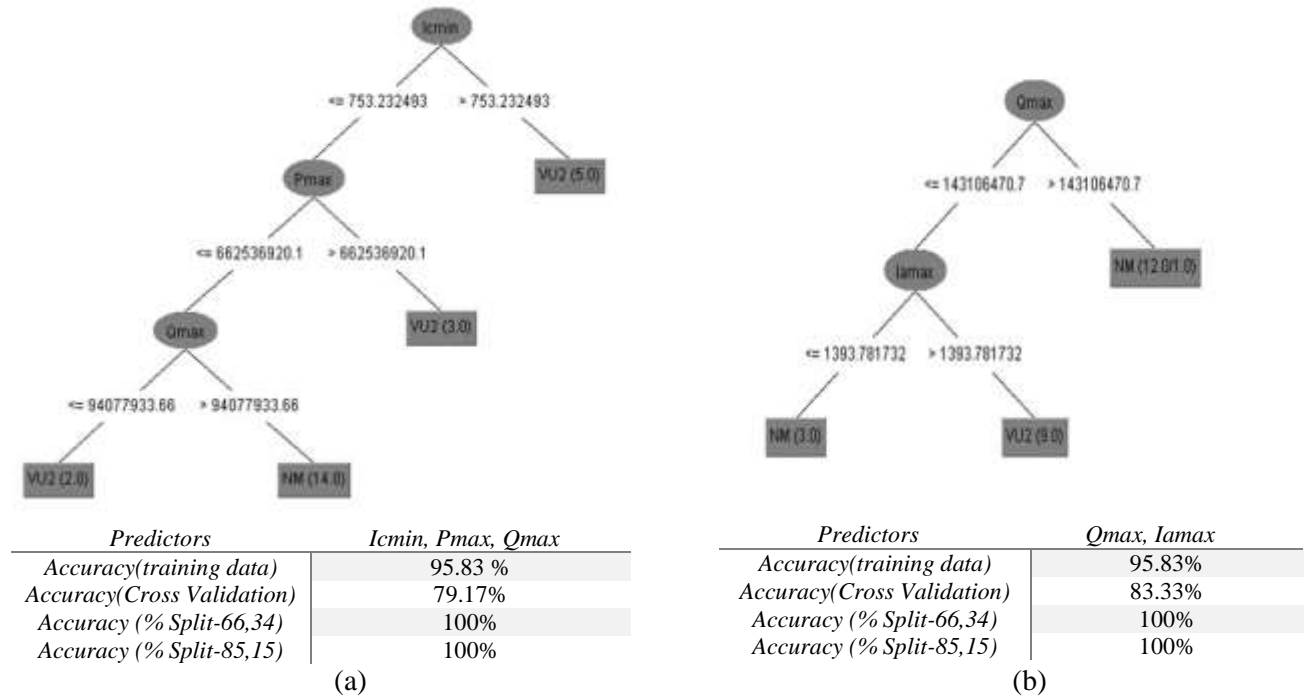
Icmin

<= 753.232493

> 753.232493

VU2 (5.0)

Pmax

<= 662536920.1

> 662536920.1

VU2 (3.0)

Qmax

<= 94077933.66

> 94077933.66

VU2 (2.0)

NM (14.0)

| *Predictors* | *Icmin, Pmax, Qmax* |
|---|---|
| *Accuracy(training data)* | 95.83 % |
| *Accuracy(Cross Validation)* | 79.17% |
| *Accuracy (% Split-66,34)* | 100% |
| *Accuracy (% Split-85,15)* | 100% |

(a)

Qmax

<= 143106470.7

> 143106470.7

NM (12.0/1.0)

Iamax

<= 1393.781732

> 1393.781732

NM (3.0)

VU2 (9.0)

| *Predictors* | *Qmax, Iamax* |
|---|---|
| *Accuracy(training data)* | 95.83% |
| *Accuracy(Cross Validation)* | 83.33% |
| *Accuracy (% Split-66,34)* | 100% |
| *Accuracy (% Split-85,15)* | 100% |

(b)